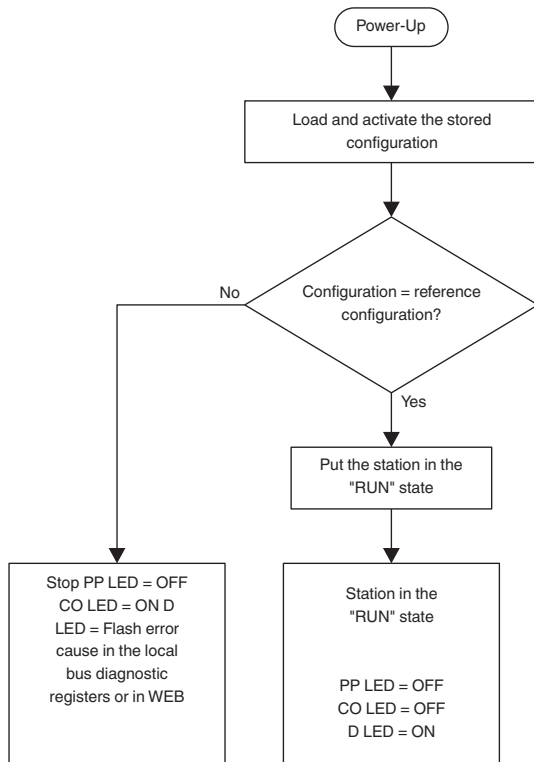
Power-Up

Load and activate the stored configuration

Configuration = reference configuration?

No

Yes

Put the station in the "RUN" state

Stop PP LED = OFF
CO LED = ON D
LED = Flash error
cause in the local
bus diagnostic
registers or in WEB

Station in the "RUN" state

PP LED = OFF
CO LED = OFF
D LED = ON